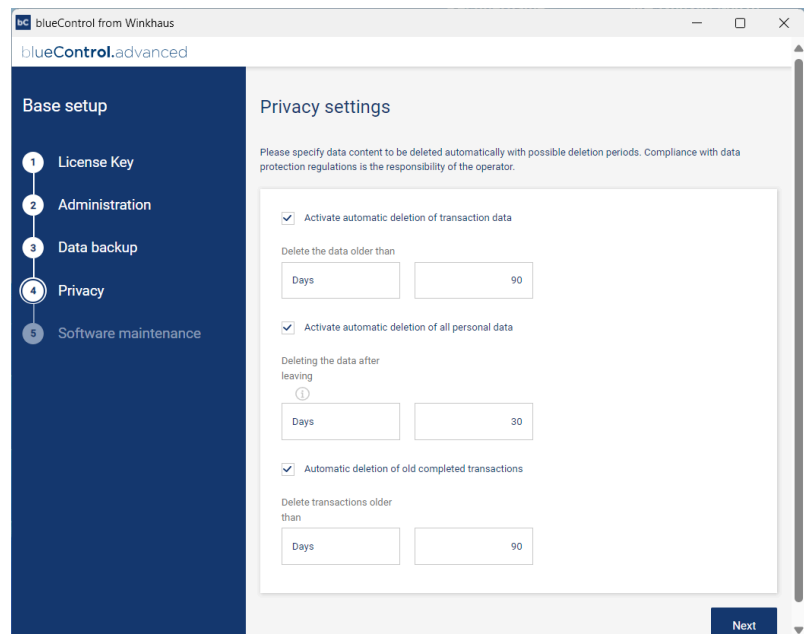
bC blueControl from Winkhaus

blueControl.advanced

Base setup

1 License Key

2 Administration

3 Data backup

4 Privacy

5 Software maintenance

Privacy settings

Please specify data content to be deleted automatically with possible deletion periods. Compliance with data protection regulations is the responsibility of the operator.

Activate automatic deletion of transaction data

Delete the data older than

Days 90

Activate automatic deletion of all personal data

Deleting the data after leaving

Days 30

Automatic deletion of old completed transactions

Delete transactions older than

Days 90

Next